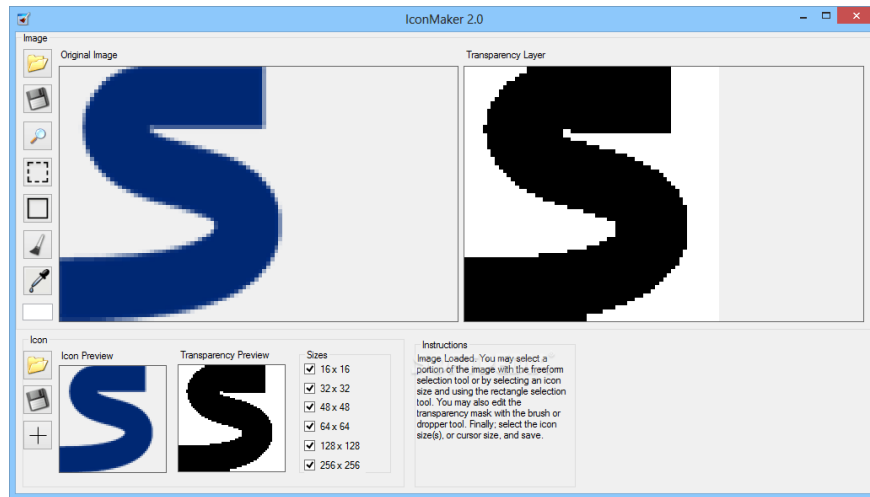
IconMaker 2.0

Image

Original Image

Transparency Layer

Icon

Icon Preview

Transparency Preview

Sizes

16 x 16

32 x 32

48 x 48

64 x 64

128 x 128

256 x 256

Instructions

Image Loaded. You may select a portion of the image with the freeform selection tool or by selecting an icon size and using the rectangle selection tool. You may also edit the transparency mask with the brush or dropper tool. Finally; select the icon size(s), or cursor size, and save.